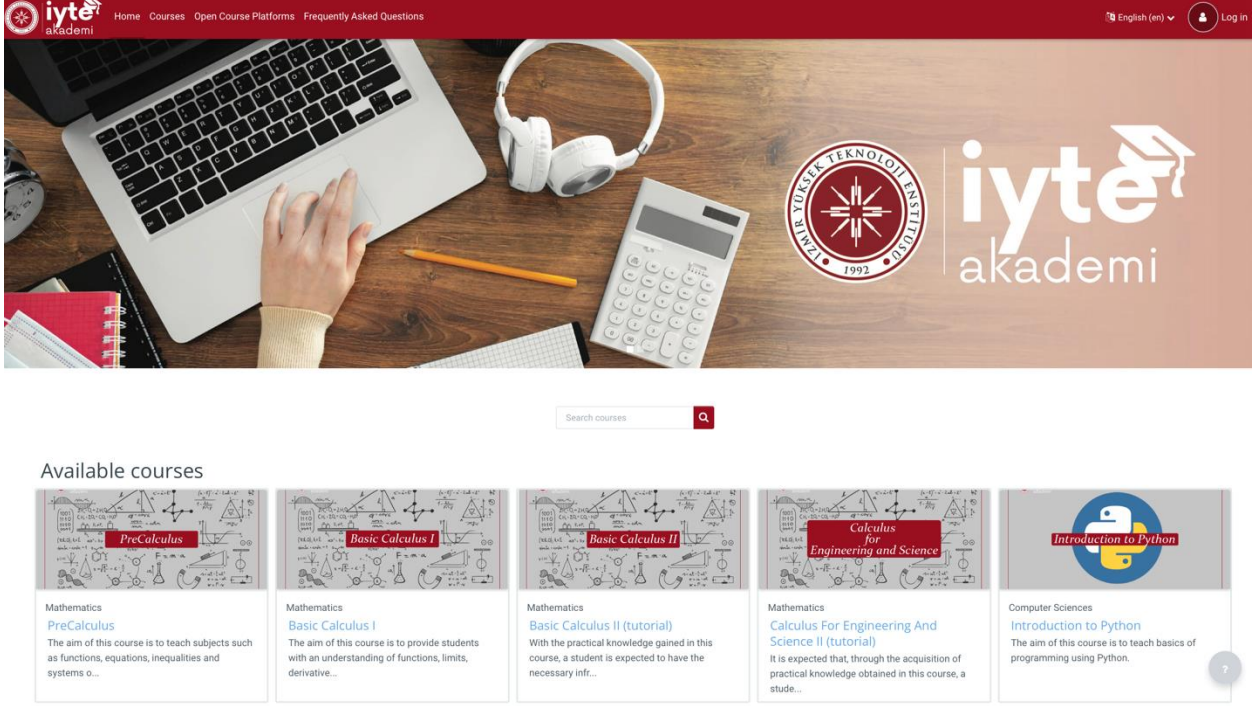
iyte akademi Home Courses Open Course Platforms Frequently Asked Questions

English (en) Log in

İZMİR YÜKSEK TEKNOLOJİ ENSTİTÜSÜ 1992

iyte akademi

Search courses

Available courses

PreCalculus

Basic Calculus I

Basic Calculus II

Calculus for Engineering and Science

Introduction to Python

Mathematics
PreCalculus
The aim of this course is to teach subjects such as functions, equations, inequalities and systems o...

Mathematics
Basic Calculus I
The aim of this course is to provide students with an understanding of functions, limits, derivative...

Mathematics
Basic Calculus II (tutorial)
With the practical knowledge gained in this course, a student is expected to have the necessary infr...

Mathematics
Calculus For Engineering And Science II (tutorial)
It is expected that, through the acquisition of practical knowledge obtained in this course, a stude...

Computer Sciences
Introduction to Python
The aim of this course is to teach basics of programming using Python.

?